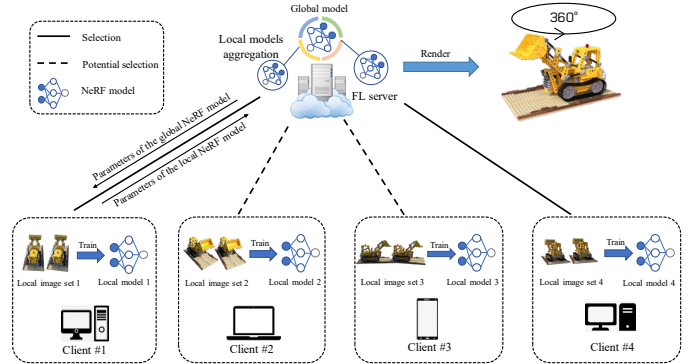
Selection
Potential selection
NeRF model

Global model
Local models aggregation
FL server
Render
360°

Parameters of the global NeRF model
Parameters of the local NeRF model

Train
Local image set 1
Local model 1
Client #1

Train
Local image set 2
Local model 2
Client #2

Train
Local image set 3
Local model 3
Client #3

Train
Local image set 4
Local model 4
Client #4